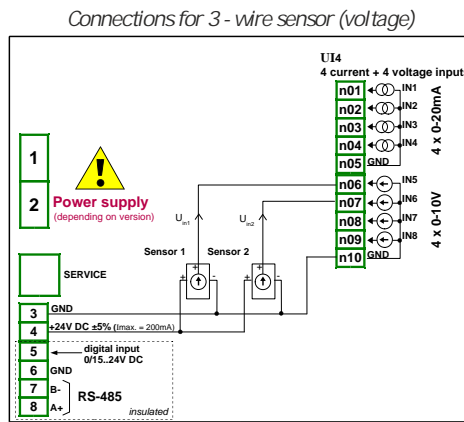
Connections for 3 - wire sensor (voltage)

UI4
4 current + 4 voltage input

n01 IN1
n02 IN2
n03 IN3
n04 IN4
n05 GND
n06 IN5
n07 IN6
n08 IN7
n09 IN8
n10 GND

4 x 0-20mA
4 x 0-10V

1
2
Power supply
(depending on version)

$U_{in1}$
$U_{in2}$
Sensor 1
Sensor 2
+ -
+ -

SERVICE

3 GND
4 +24V DC ±5% ($I_{max.}$ = 200mA)
5 digital input 0/15..24V DC
6 GND
7 B-
8 A+
RS-485
insulated